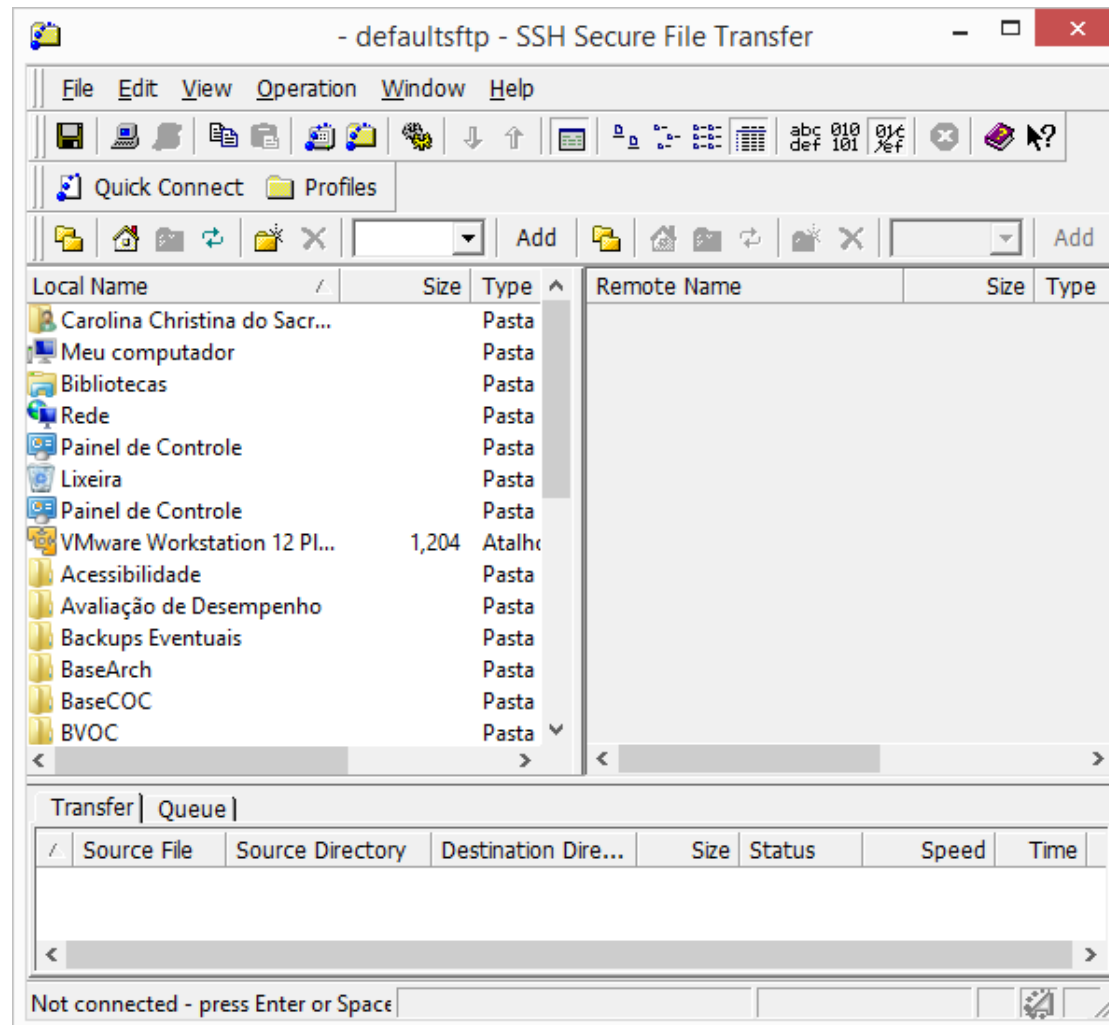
- defaultsftp - SSH Secure File Transfer

File Edit View Operation Window Help

abc def 010 101

Quick Connect Profiles

Add Add

| Local Name | Size | Type |
|---|---|---|
| Carolina Christina do Sacr... | | Pasta |
| Meu computador | | Pasta |
| Bibliotecas | | Pasta |
| Rede | | Pasta |
| Painel de Controle | | Pasta |
| Lixeira | | Pasta |
| Painel de Controle | | Pasta |
| VMware Workstation 12 Pl... | 1,204 | Atalh |
| Acessibilidade | | Pasta |
| Avaliação de Desempenho | | Pasta |
| Backups Eventuais | | Pasta |
| BaseArch | | Pasta |
| BaseCOC | | Pasta |
| BVOC | | Pasta |

| Remote Name | Size | Type |
|---|---|---|

Transfer Queue

| Source File | Source Directory | Destination Dire... | Size | Status | Speed | Time |
|---|---|---|---|---|---|---|

Not connected - press Enter or Space